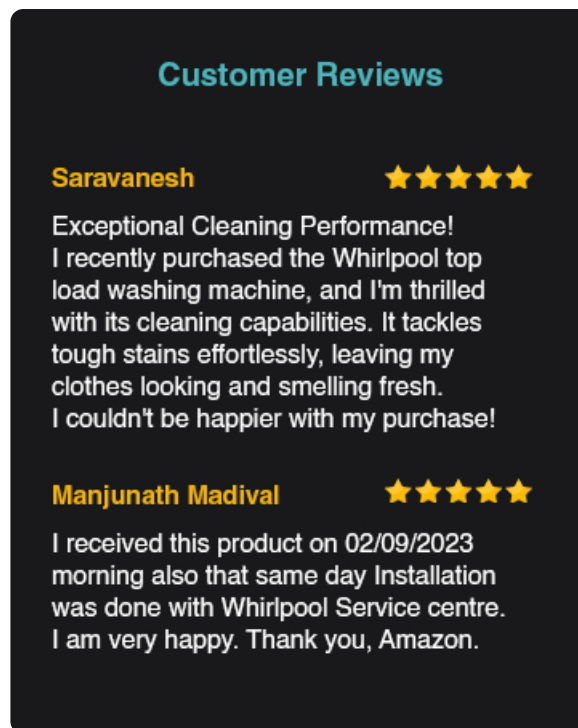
Customer Reviews

Saravanesh

Exceptional Cleaning Performance!
I recently purchased the Whirlpool top load washing machine, and I'm thrilled with its cleaning capabilities. It tackles tough stains effortlessly, leaving my clothes looking and smelling fresh.
I couldn't be happier with my purchase!

Manjunath Madival

I received this product on 02/09/2023 morning also that same day Installation was done with Whirlpool Service centre. I am very happy. Thank you, Amazon.